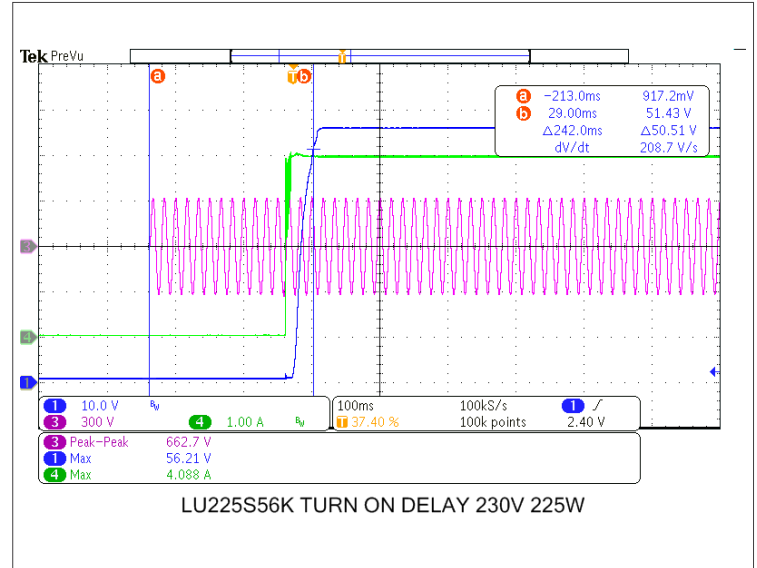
Tek PreVu

a

T b

a −213.0ms 917.2mV
b 29.00ms 51.43 V
△242.0ms △50.51 V
dV/dt 208.7 V/s

3

4

1

1 10.0 V $B_W$ 4 1.00 A $B_W$
3 300 V

100ms 100kS/s 1 ∫
T 37.40 % 100k points 2.40 V

3 Peak-Peak 662.7 V
1 Max 56.21 V
4 Max 4.088 A

LU225S56K TURN ON DELAY 230V 225W